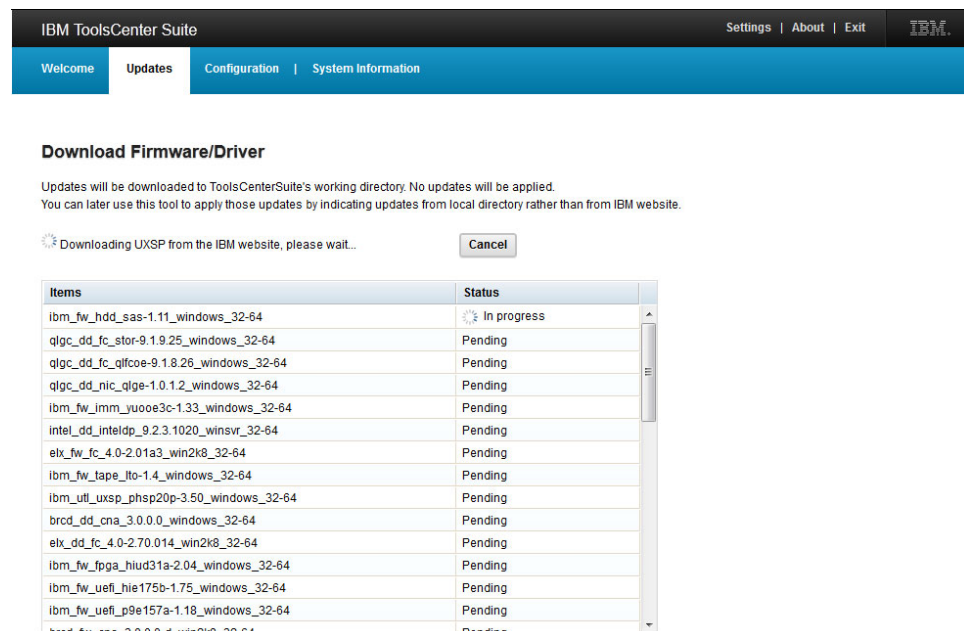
IBM ToolsCenter Suite

Settings | About | Exit

IBM.

Welcome Updates Configuration | System Information

Download Firmware/Driver

Updates will be downloaded to ToolsCenterSuite's working directory. No updates will be applied.
You can later use this tool to apply those updates by indicating updates from local directory rather than from IBM website.

Downloading UXSP from the IBM website, please wait...

Cancel

| Items | Status |
|---|---|
| ibm_fw_hdd_sas-1.11_windows_32-64 | In progress |
| qlgc_dd_fc_stor-9.1.9.25_windows_32-64 | Pending |
| qlgc_dd_fc_qlfcoe-9.1.8.26_windows_32-64 | Pending |
| qlgc_dd_nic_qlge-1.0.1.2_windows_32-64 | Pending |
| ibm_fw_imm_yuooe3c-1.33_windows_32-64 | Pending |
| intel_dd_inteldp_9.2.3.1020_winsvr_32-64 | Pending |
| elx_fw_fc_4.0-2.01a3_win2k8_32-64 | Pending |
| ibm_fw_tape_lto-1.4_windows_32-64 | Pending |
| ibm_utl_uxsp_phsp20p-3.50_windows_32-64 | Pending |
| brcd_dd_cna_3.0.0.0_windows_32-64 | Pending |
| elx_dd_fc_4.0-2.70.014_win2k8_32-64 | Pending |
| ibm_fw_fpga_hiud31a-2.04_windows_32-64 | Pending |
| ibm_fw_uefi_hie175b-1.75_windows_32-64 | Pending |
| ibm_fw_uefi_p9e157a-1.18_windows_32-64 | Pending |
| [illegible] | Pending |